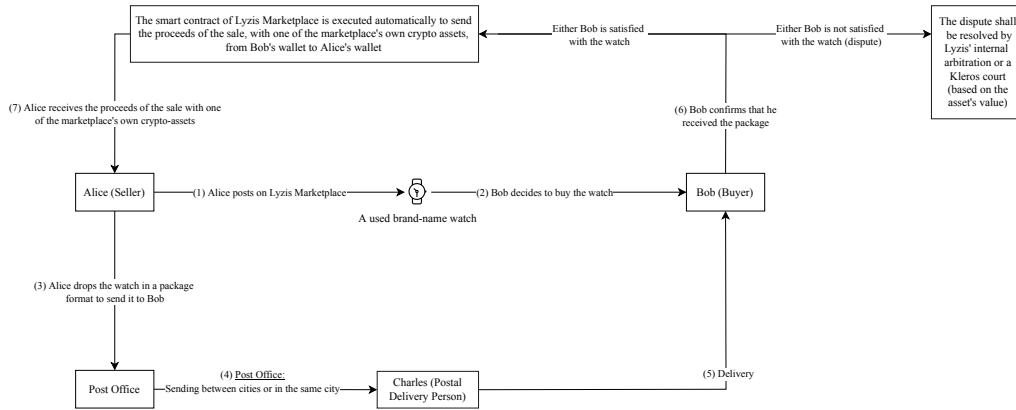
The smart contract of Lyzis Marketplace is executed automatically to send the proceeds of the sale, with one of the marketplace's own crypto assets, from Bob's wallet to Alice's wallet

Either Bob is satisfied with the watch

Either Bob is not satisfied with the watch (dispute)

The dispute shall be resolved by Lyzis' internal arbitration or a Kleros court (based on the asset's value)

(7) Alice receives the proceeds of the sale with one of the marketplace's own crypto-assets

(6) Bob confirms that he received the package

Alice (Seller)

(1) Alice posts on Lyzis Marketplace

A used brand-name watch

(2) Bob decides to buy the watch

Bob (Buyer)

(3) Alice drops the watch in a package format to send it to Bob

Post Office

(4) Post Office: Sending between cities or in the same city

Charles (Postal Delivery Person)

(5) Delivery